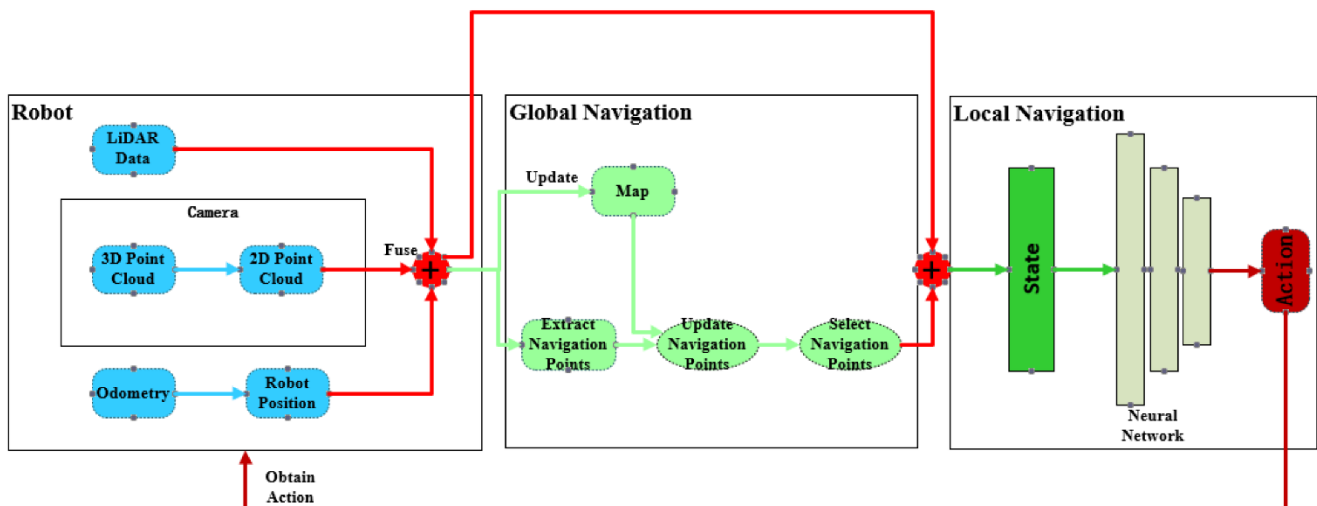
Robot

LiDAR Data

Camera

3D Point Cloud

2D Point Cloud

Fuse

Odometry

Robot Position

Obtain Action

Global Navigation

Update

Map

Extract Navigation Points

Update Navigation Points

Select Navigation Points

Local Navigation

State

Neural Network

Action